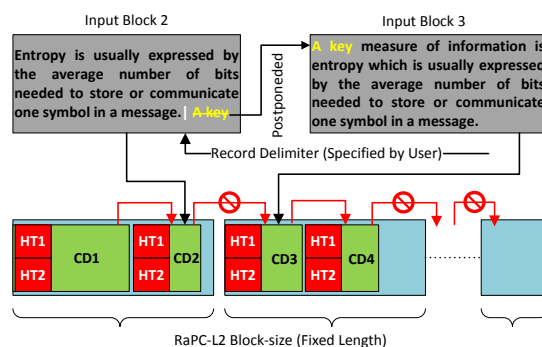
Input Block 2

Entropy is usually expressed by the average number of bits needed to store or communicate one symbol in a message. | A key

Postponed

Input Block 3

A key measure of information is entropy which is usually expressed by the average number of bits needed to store or communicate one symbol in a message.

Record Delimiter (Specified by User)

HT1
HT2
CD1

HT1
HT2
CD2

HT1
HT2
CD3

HT1
HT2
CD4

RaPC-L2 Block-size (Fixed Length)